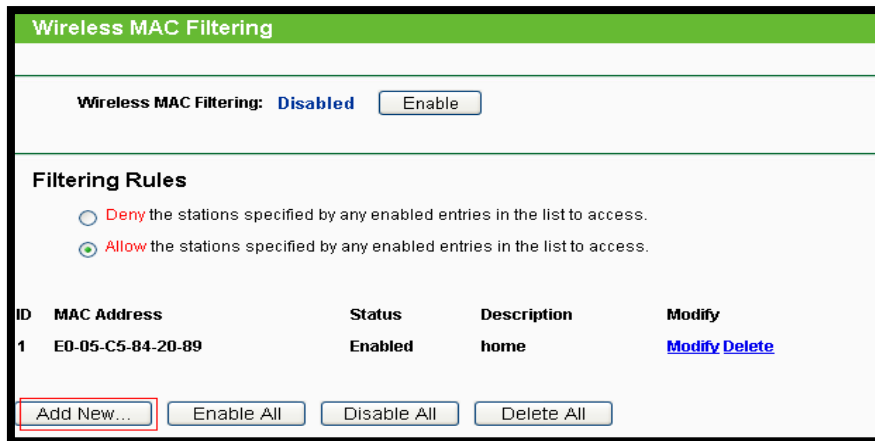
Wireless MAC Filtering

Wireless MAC Filtering: Disabled Enable

Filtering Rules

Deny the stations specified by any enabled entries in the list to access.

Allow the stations specified by any enabled entries in the list to access.

| ID | MAC Address | Status | Description | Modify |
|---|---|---|---|---|
| 1 | E0-05-C5-84-20-89 | Enabled | home | Modify Delete |

Add New... Enable All Disable All Delete All